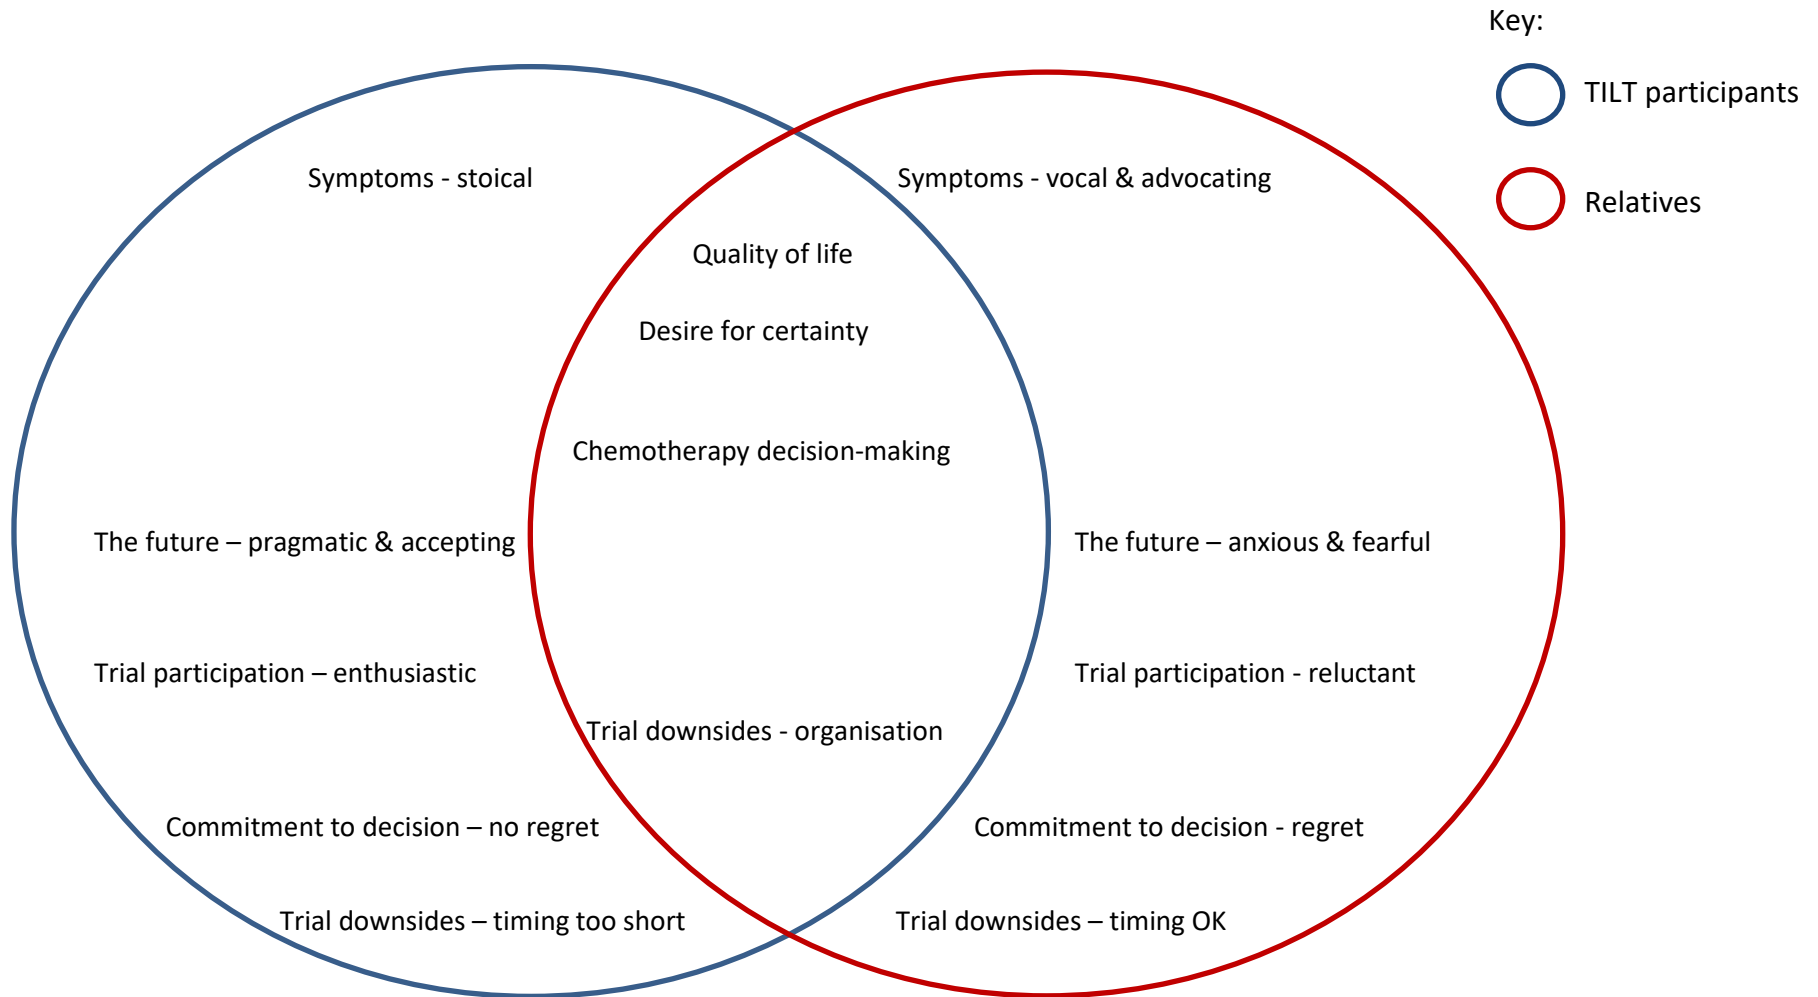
Key:

TILT participants

Relatives

Symptoms - stoical

Symptoms - vocal & advocating

Quality of life

Desire for certainty

Chemotherapy decision-making

The future – pragmatic & accepting

The future – anxious & fearful

Trial participation – enthusiastic

Trial participation - reluctant

Trial downsides - organisation

Commitment to decision – no regret

Commitment to decision - regret

Trial downsides – timing too short

Trial downsides – timing OK